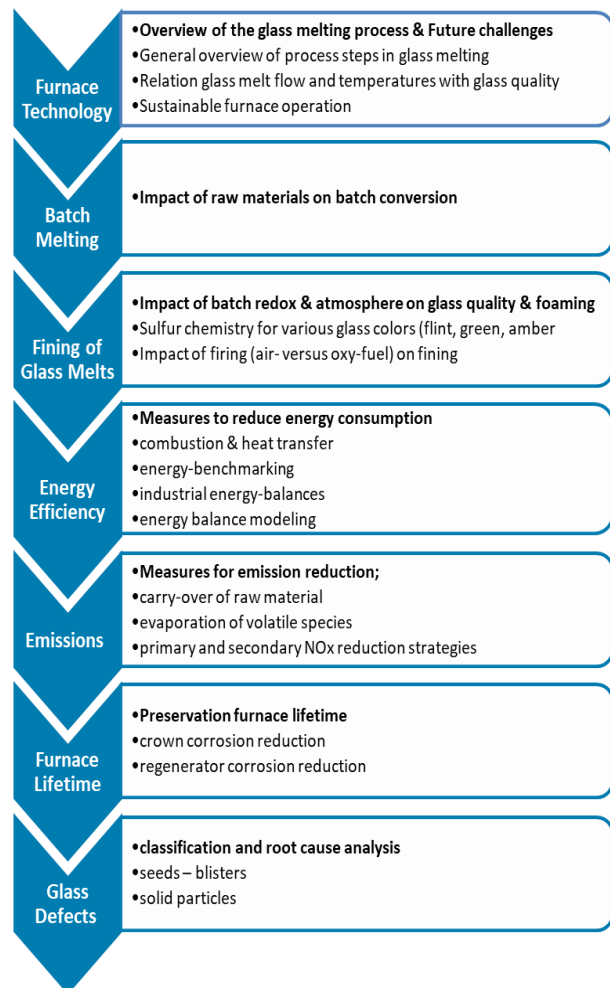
Furnace Technology

•Overview of the glass melting process & Future challenges
•General overview of process steps in glass melting
•Relation glass melt flow and temperatures with glass quality
•Sustainable furnace operation

Batch Melting

•Impact of raw materials on batch conversion

Fining of Glass Melts

•Impact of batch redox & atmosphere on glass quality & foaming
•Sulfur chemistry for various glass colors (flint, green, amber
•Impact of firing (air- versus oxy-fuel) on fining

Energy Efficiency

•Measures to reduce energy consumption
•combustion & heat transfer
•energy-benchmarking
•industrial energy-balances
•energy balance modeling

Emissions

•Measures for emission reduction;
•carry-over of raw material
•evaporation of volatile species
•primary and secondary NOx reduction strategies

Furnace Lifetime

•Preservation furnace lifetime
•crown corrosion reduction
•regenerator corrosion reduction

Glass Defects

•classification and root cause analysis
•seeds – blisters
•solid particles